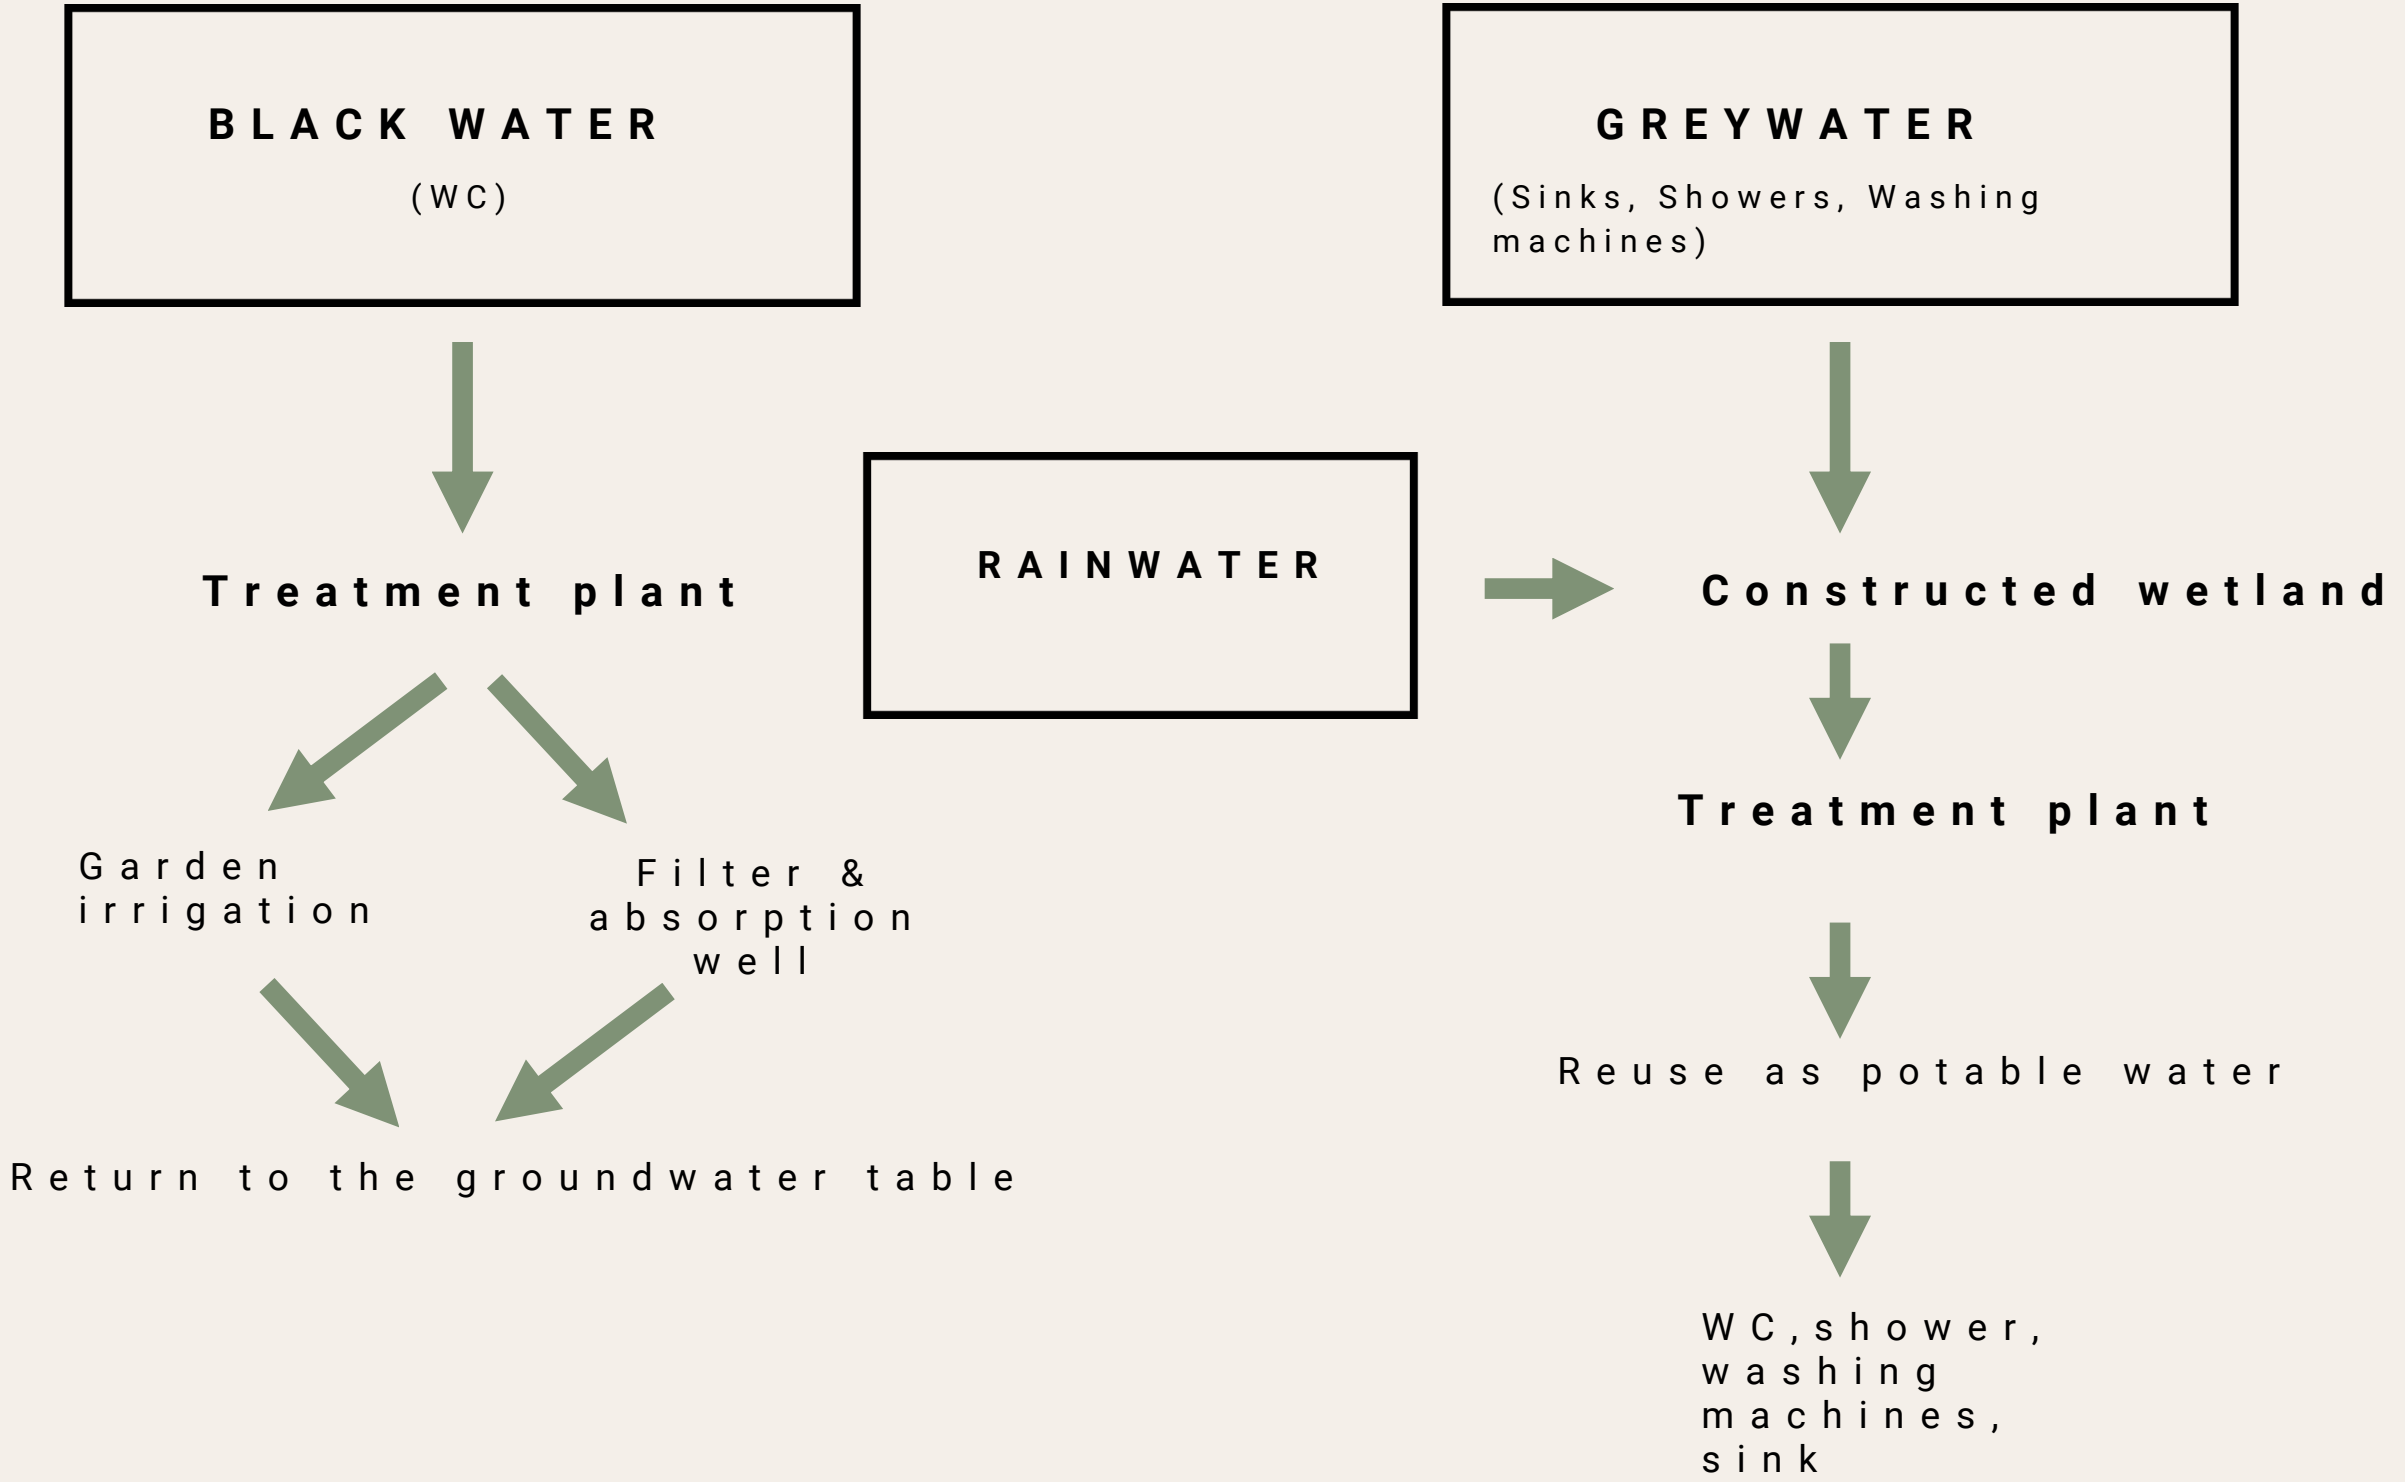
BLACK WATER
(WC)

GREYWATER
(Sinks, Showers, Washing machines)

Treatment plant

RAINWATER

Constructed wetland

Garden irrigation

Filter & absorption well

Treatment plant

Return to the groundwater table

Reuse as potable water

WC,shower, washing machines, sink